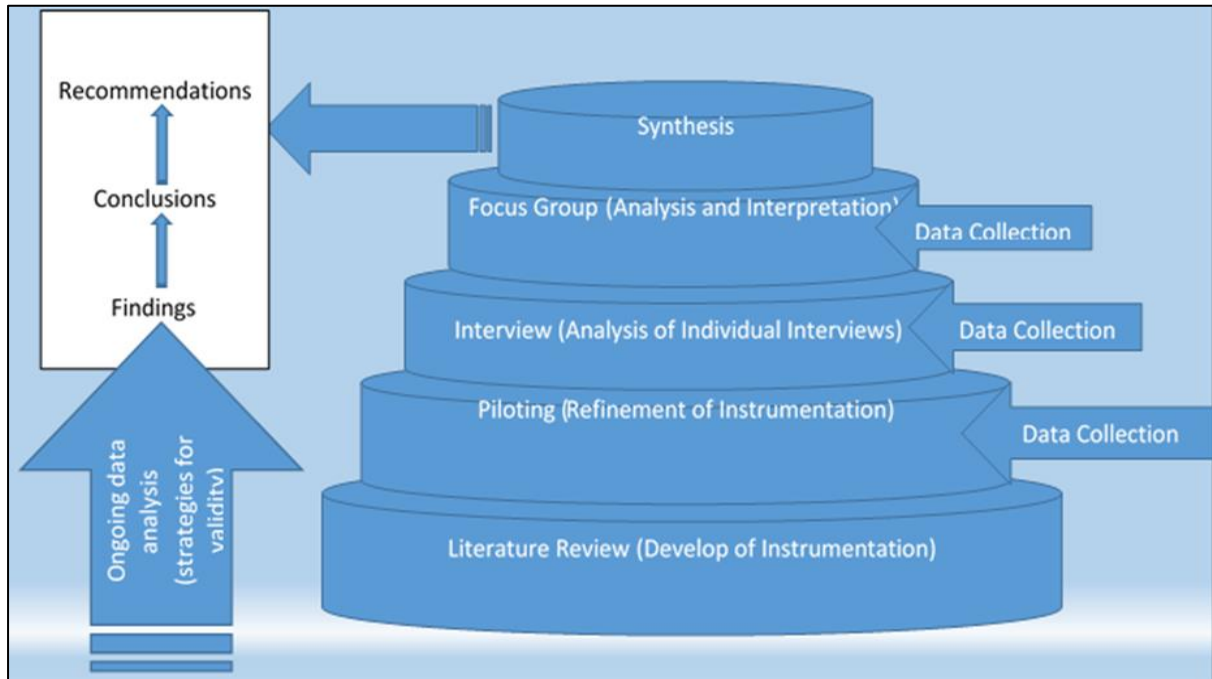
Recommendations

Conclusions

Findings

Ongoing data analysis (strategies for validity)

Synthesis

Focus Group (Analysis and Interpretation)

Data Collection

Interview (Analysis of Individual Interviews)

Data Collection

Piloting (Refinement of Instrumentation)

Data Collection

Literature Review (Develop of Instrumentation)